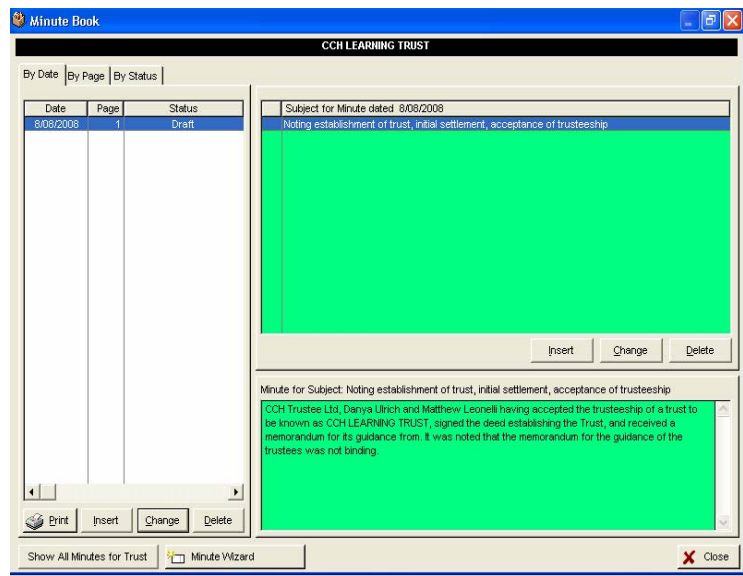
Minute Book

CCH LEARNING TRUST

By Date | By Page | By Status

| Date | Page | Status |
|---|---|---|
| 8/08/2008 | 1 | Draft |

Subject for Minute dated 8/08/2008

Noting establishment of trust, initial settlement, acceptance of trusteeship

Insert | Change | Delete

Minute for Subject: Noting establishment of trust, initial settlement, acceptance of trusteeship

CCH Trustee Ltd, Danya Ulrich and Matthew Leonelli having accepted the trusteeship of a trust to be known as CCH LEARNING TRUST, signed the deed establishing the Trust, and received a memorandum for its guidance from. It was noted that the memorandum for the guidance of the trustees was not binding.

Print | Insert | Change | Delete

Show All Minutes for Trust | Minute Wizard | Close